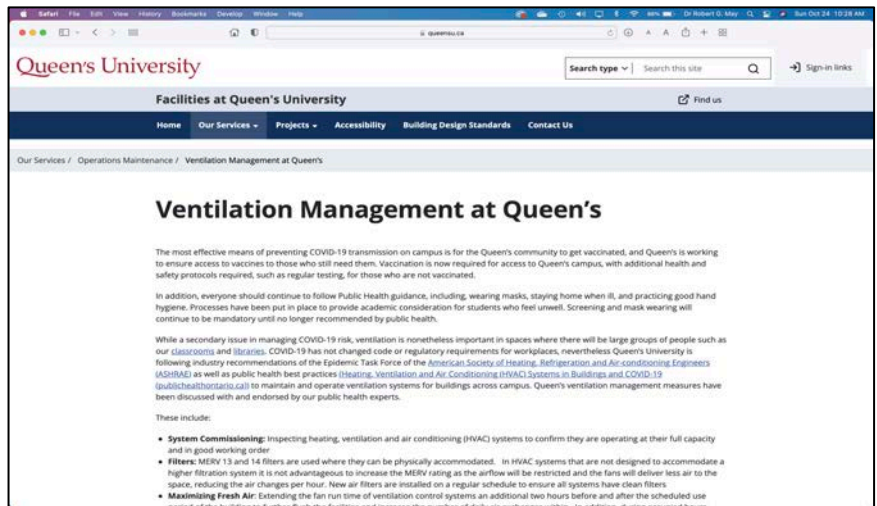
Safari File Edit View History Bookmarks Develop Window Help

Dr Robert G. May Sun Oct 24 10:28 AM

queensu.ca

Queen's University

Search type Search this site

Sign-in links

Facilities at Queen's University

Find us

Home Our Services Projects Accessibility Building Design Standards Contact Us

Our Services / Operations Maintenance / Ventilation Management at Queen's

Ventilation Management at Queen's

The most effective means of preventing COVID-19 transmission on campus is for the Queen's community to get vaccinated, and Queen's is working to ensure access to vaccines to those who still need them. Vaccination is now required for access to Queen's campus, with additional health and safety protocols required, such as regular testing, for those who are not vaccinated.

In addition, everyone should continue to follow Public Health guidance, including, wearing masks, staying home when ill, and practicing good hand hygiene. Processes have been put in place to provide academic consideration for students who feel unwell. Screening and mask wearing will continue to be mandatory until no longer recommended by public health.

While a secondary issue in managing COVID-19 risk, ventilation is nonetheless important in spaces where there will be large groups of people such as our classrooms and libraries. COVID-19 has not changed code or regulatory requirements for workplaces, nevertheless Queen's University is following industry recommendations of the Epidemic Task Force of the American Society of Heating, Refrigeration and Air-conditioning Engineers (ASHRAE) as well as public health best practices (Heating, Ventilation and Air Conditioning (HVAC) Systems in Buildings and COVID-19 (publichealthontario.ca)) to maintain and operate ventilation systems for buildings across campus. Queen's ventilation management measures have been discussed with and endorsed by our public health experts.

These include:

• System Commissioning: Inspecting heating, ventilation and air conditioning (HVAC) systems to confirm they are operating at their full capacity and in good working order
• Filters: MERV 13 and 14 filters are used where they can be physically accommodated. In HVAC systems that are not designed to accommodate a higher filtration system it is not advantageous to increase the MERV rating as the airflow will be restricted and the fans will deliver less air to the space, reducing the air changes per hour. New air filters are installed on a regular schedule to ensure all systems have clean filters
• Maximizing Fresh Air: Extending the fan run time of ventilation control systems an additional two hours before and after the scheduled use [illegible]